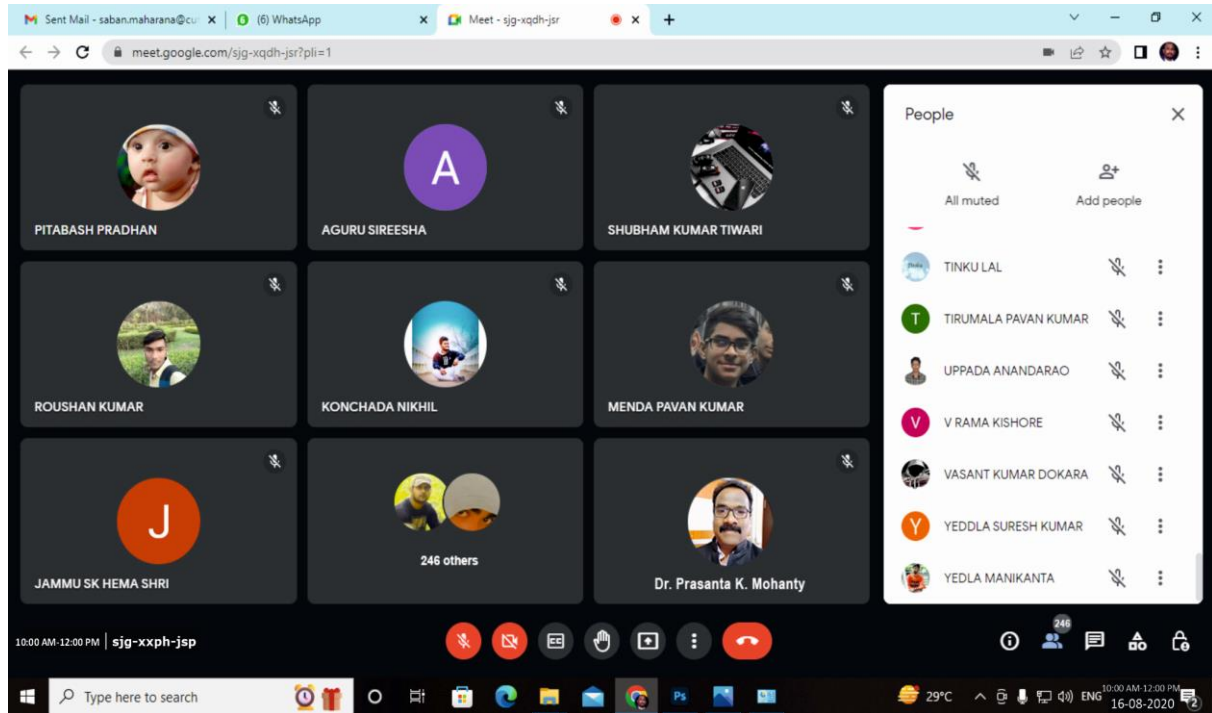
Sent Mail - saban.maharana@cu ×
(6) WhatsApp ×
Meet - sjg-xqdh-jsr ×
+

meet.google.com/sjg-xqdh-jsr?pli=1

PITABASH PRADHAN
A
AGURU SIREESHA
SHUBHAM KUMAR TIWARI
ROUSHAN KUMAR
KONCHADA NIKHIL
MENDA PAVAN KUMAR
J
JAMMU SK HEMA SHRI
246 others
Dr. Prasanta K. Mohanty

People
All muted
Add people
TINKU LAL
T
TIRUMALA PAVAN KUMAR
UPPADA ANANDARAO
V
V RAMA KISHORE
VASANT KUMAR DOKARA
Y
YEDDLA SURESH KUMAR
YEDLA MANIKANTA

10:00 AM-12:00 PM | sjg-xxph-jsp
246

Type here to search
29°C ENG 10:00 AM-12:00 PM 16-08-2020